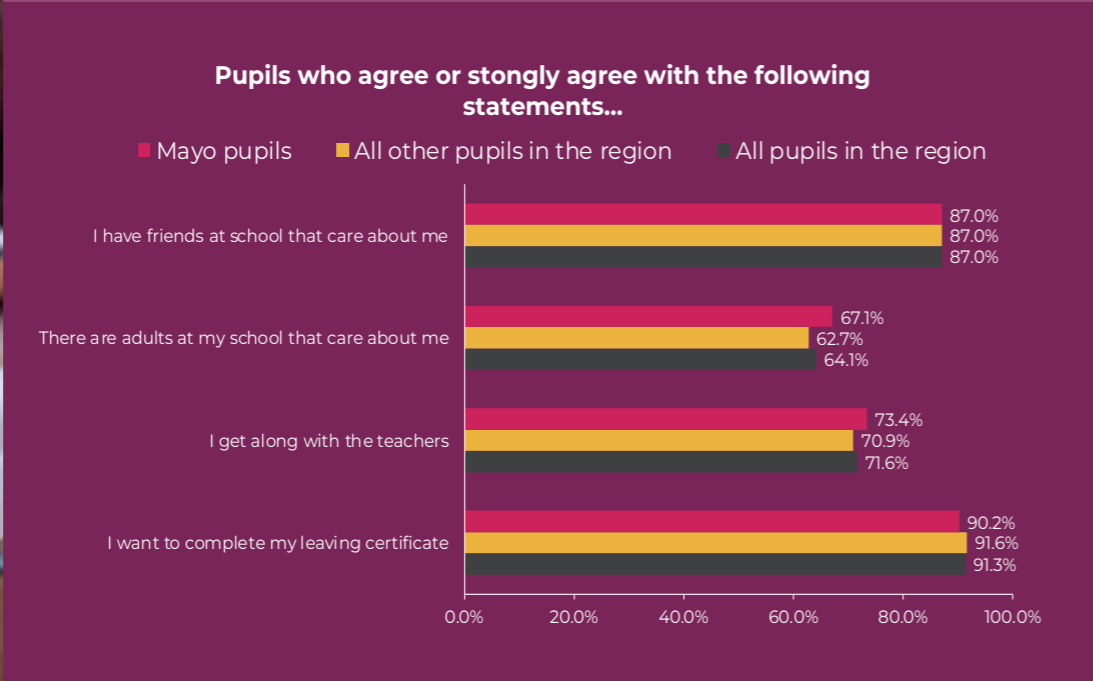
Pupils who agree or stongly agree with the following statements...

Mayo pupils
All other pupils in the region
All pupils in the region

I have friends at school that care about me
87.0%
87.0%
87.0%

There are adults at my school that care about me
67.1%
62.7%
64.1%

I get along with the teachers
73.4%
70.9%
71.6%

I want to complete my leaving certificate
90.2%
91.6%
91.3%

0.0%
20.0%
40.0%
60.0%
80.0%
100.0%